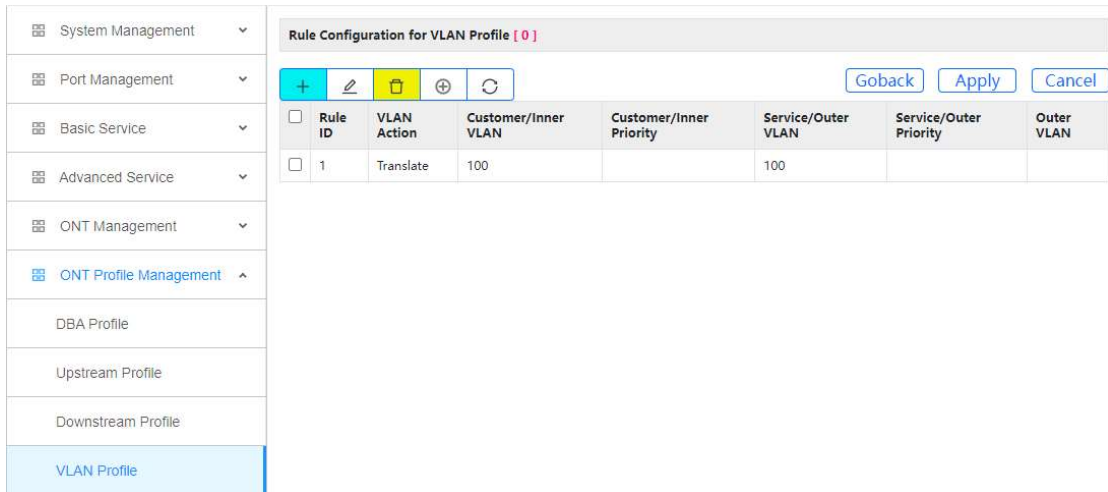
System Management
Port Management
Basic Service
Advanced Service
ONT Management
ONT Profile Management
DBA Profile
Upstream Profile
Downstream Profile
VLAN Profile

Rule Configuration for VLAN Profile [ 0 ]

Goback Apply Cancel

| | Rule ID | VLAN Action | Customer/Inner VLAN | Customer/Inner Priority | Service/Outer VLAN | Service/Outer Priority | Outer VLAN |
|---|---|---|---|---|---|---|---|
| ☐ | 1 | Translate | 100 | | 100 | | |